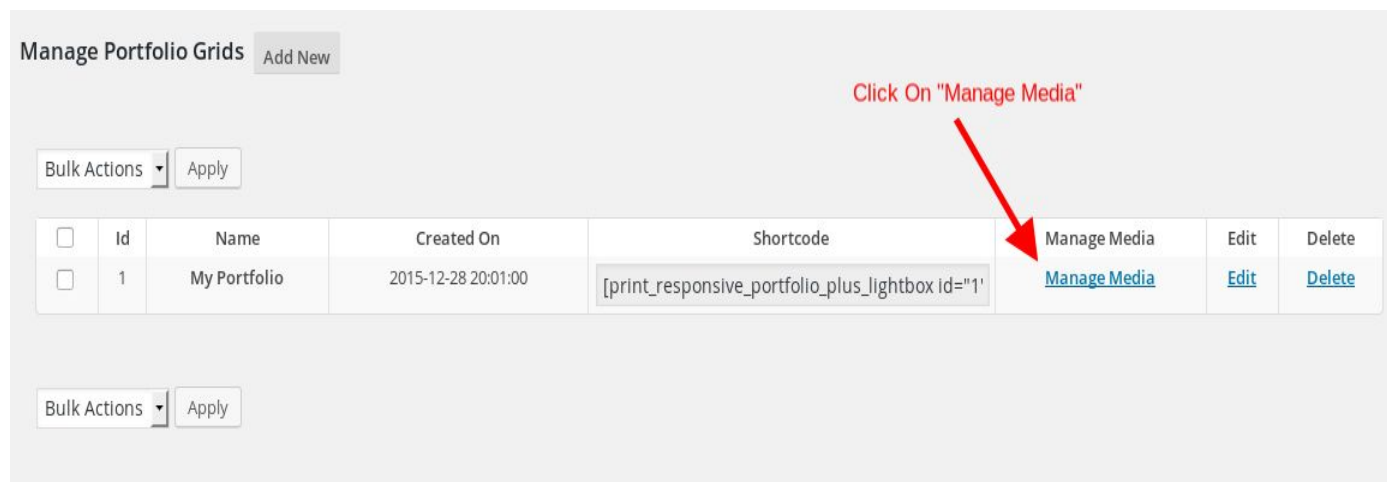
Manage Portfolio Grids Add New

Click On "Manage Media"

Bulk Actions Apply

| | Id | Name | Created On | Shortcode | Manage Media | Edit | Delete |
|---|---|---|---|---|---|---|---|
| | 1 | My Portfolio | 2015-12-28 20:01:00 | [print_responsive_portfolio_plus_lightbox id="1' | Manage Media | Edit | Delete |

Bulk Actions Apply